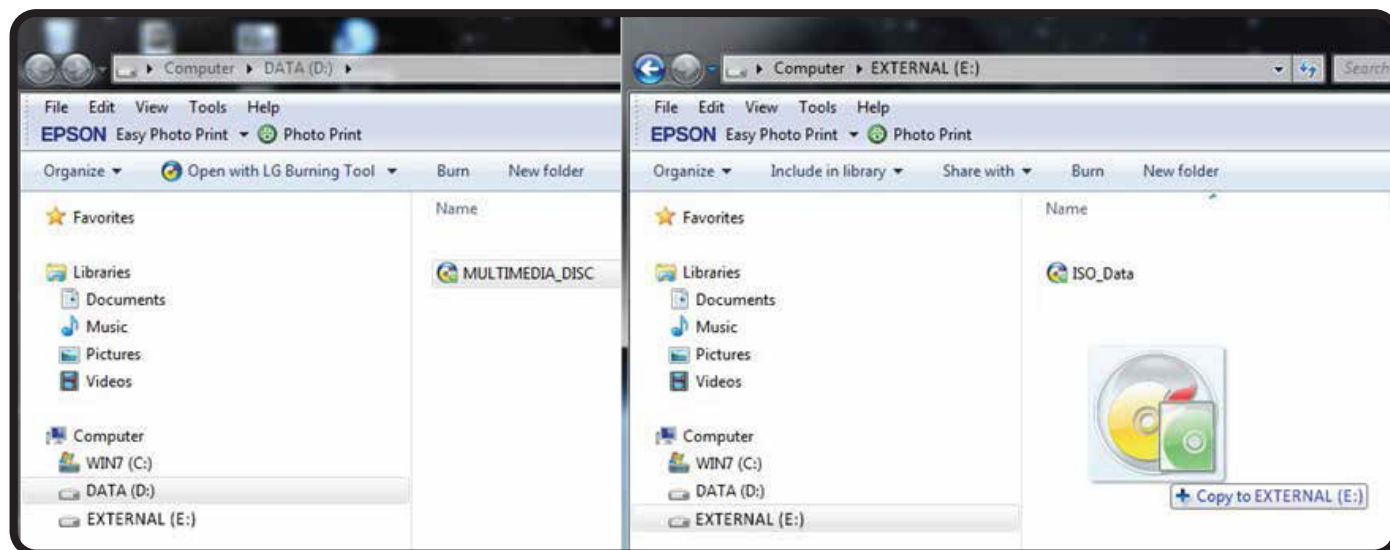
▸ Computer ▸ DATA (D:) ▸

File Edit View Tools Help
EPSON Easy Photo Print ▾ Photo Print

Organize ▾ Open with LG Burning Tool ▾ Burn New folder

Favorites

Libraries
Documents
Music
Pictures
Videos

Computer
WIN7 (C:)
DATA (D:)
EXTERNAL (E:)

Name

MULTIMEDIA_DISC

▸ Computer ▸ EXTERNAL (E:)

Search

File Edit View Tools Help
EPSON Easy Photo Print ▾ Photo Print

Organize ▾ Include in library ▾ Share with ▾ Burn New folder

Favorites

Libraries
Documents
Music
Pictures
Videos

Computer
WIN7 (C:)
DATA (D:)
EXTERNAL (E:)

Name

ISO_Data

+ Copy to EXTERNAL (E:)